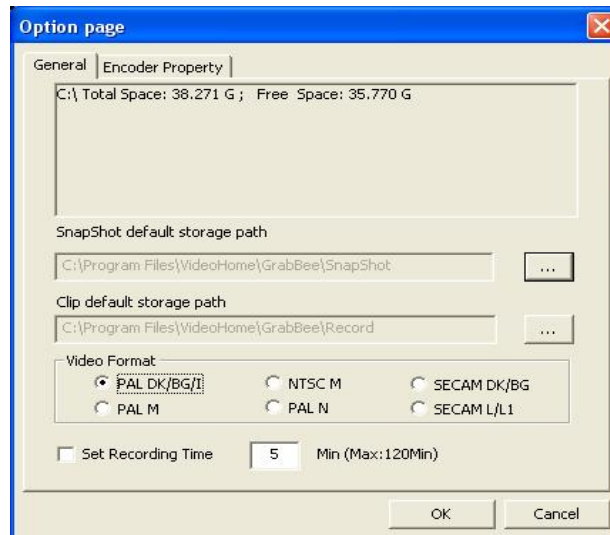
Option page

General | Encoder Property

C:\ Total Space: 38.271 G ; Free Space: 35.770 G

SnapShot default storage path

C:\Program Files\VideoHome\GrabBee\SnapShot

...

Clip default storage path

C:\Program Files\VideoHome\GrabBee\Record

...

Video Format

PAL DK/BG/I
NTSC M
SECAM DK/BG
PAL M
PAL N
SECAM L/L1

Set Recording Time 5 Min (Max:120Min)

OK
Cancel